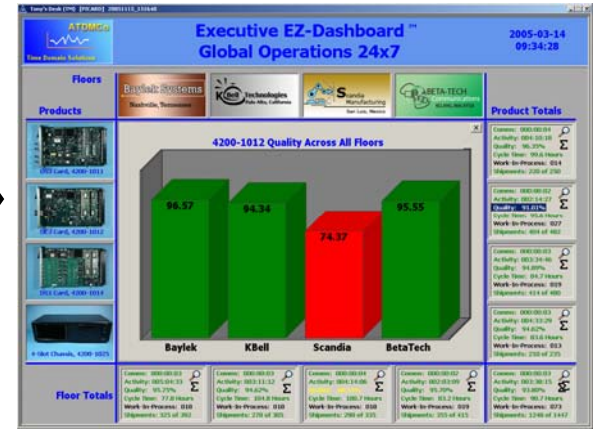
Tony's Desk (TM) [PICARD] 20051115_155640

ATOMCo
Time Domain Solutions

Executive EZ-Dashboard ™
Global Operations 24x7

2005-03-14
09:34:28

Floors

Products

Baylek Systems
Nashville, Tennessee

KBell Technologies
Palo Alto, California

Scandia Manufacturing
San Luis, Mexico

BETA-TECH Communications
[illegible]

Product Totals

DS3 Card, 4200-1011

DS3 Card, 4200-1012

DS3 Card, 4200-1014

4-Slot Chassis, 4200-1025

4200-1012 Quality Across All Floors

| Baylek | KBell | Scandia | BetaTech |
|---|---|---|---|
| 96.57 | 94.34 | 74.37 | 95.55 |

Comms: 000:00:04
Activity: 003:10:18
Quality: 96.35%
Cycle Time: 99.6 Hours
Work-In-Process: 014
Shipments: 228 of 250

Comms: 000:00:02
Activity: 002:14:27
Quality: 91.01%
Cycle Time: 95.6 Hours
Work-In-Process: 027
Shipments: 404 of 482

Comms: 000:00:03
Activity: 003:34:46
Quality: 94.89%
Cycle Time: 84.7 Hours
Work-In-Process: 019
Shipments: 414 of 480

Comms: 000:00:03
Activity: 004:33:29
Quality: 94.62%
Cycle Time: 83.6 Hours
Work-In-Process: 013
Shipments: 210 of 235

Floor Totals

Comms: 000:00:03
Activity: 005:04:33
Quality: 95.75%
Cycle Time: 77.8 Hours
Work-In-Process: 010
Shipments: 325 of 382

Comms: 000:00:03
Activity: 003:11:12
Quality: 94.62%
Cycle Time: 104.8 Hours
Work-In-Process: 010
Shipments: 270 of 305

Comms: 000:00:04
Activity: 004:14:08
Quality: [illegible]
Cycle Time: 100.7 Hours
Work-In-Process: 010
Shipments: 290 of 335

Comms: 000:00:02
Activity: 002:03:09
Quality: 95.70%
Cycle Time: 83.2 Hours
Work-In-Process: 019
Shipments: 355 of 415

Comms: 000:00:03
Activity: 003:38:15
Quality: 93.60%
Cycle Time: 90.7 Hours
Work-In-Process: 073
Shipments: 1248 of 1447